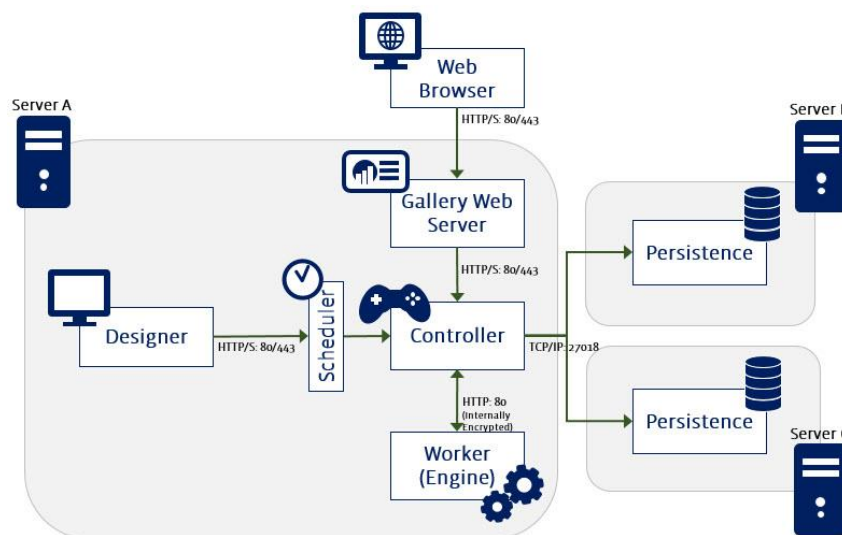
Web Browser

HTTP/S: 80/443

Server A

Server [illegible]

Gallery Web Server

Persistence

HTTP/S: 80/443

Designer

HTTP/S: 80/443

Scheduler

Controller

TCP/IP: 27018

HTTP: 80 (Internally Encrypted)

Persistence

Server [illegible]

Worker (Engine)